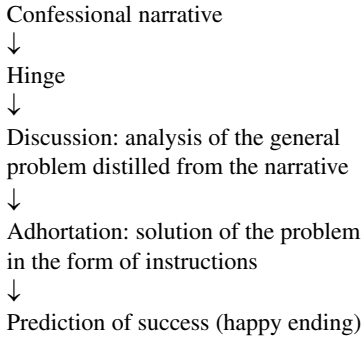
Confessional narrative
↓
Hinge
↓
Discussion: analysis of the general problem distilled from the narrative
↓
Adhortation: solution of the problem in the form of instructions
↓
Prediction of success (happy ending)